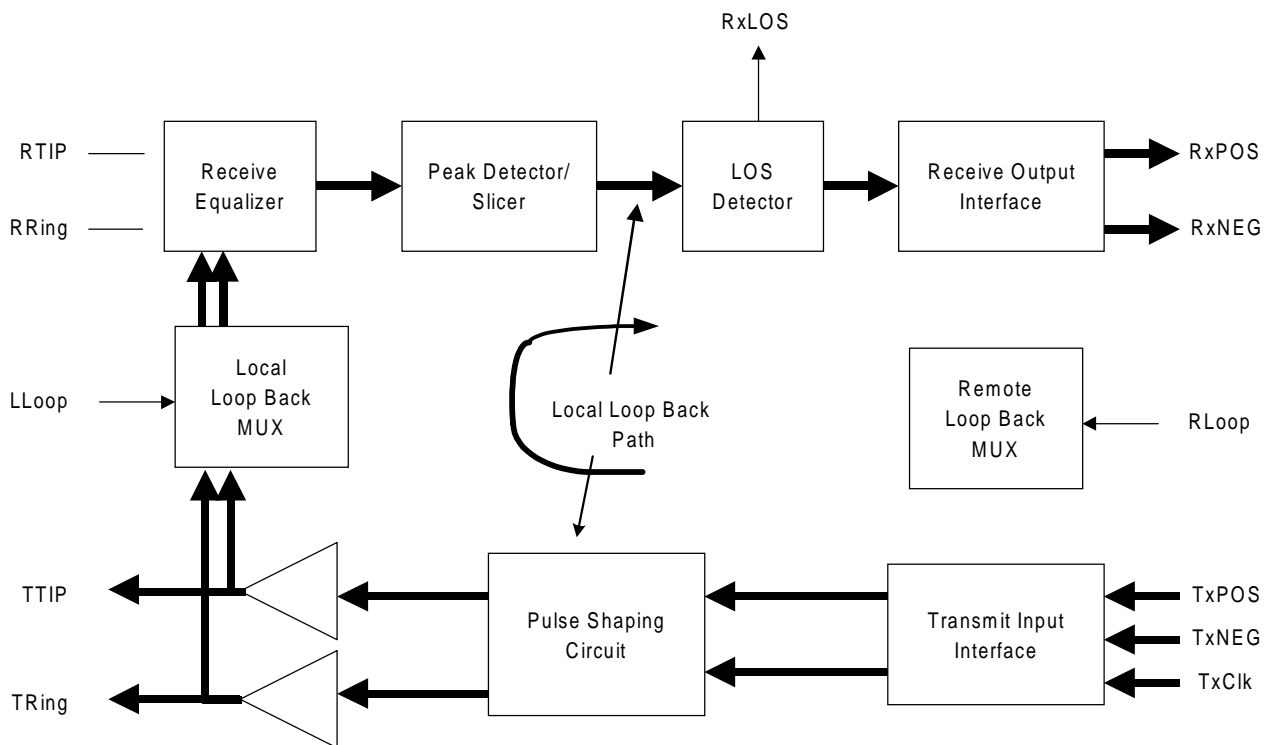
RxLOS

RTIP

RRing

Receive Equalizer

Peak Detector/ Slicer

LOS Detector

Receive Output Interface

RxPOS

RxNEG

LLoop

Local Loop Back MUX

Local Loop Back Path

Remote Loop Back MUX

RLoop

TTIP

TRing

Pulse Shaping Circuit

Transmit Input Interface

TxPOS

TxNEG

TxClk